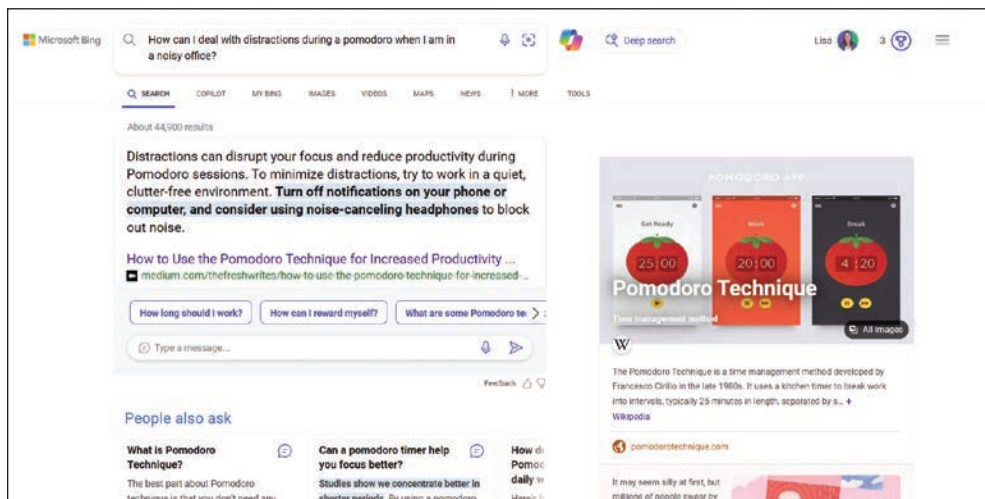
Microsoft Bing

How can I deal with distractions during a pomodoro when I am in a noisy office?

Deep search

Lisa

3

SEARCH COPILOT MY BING IMAGES VIDEOS MAPS NEWS ⋮ MORE TOOLS

About 44,900 results

Distractions can disrupt your focus and reduce productivity during Pomodoro sessions. To minimize distractions, try to work in a quiet, clutter-free environment. **Turn off notifications on your phone or computer, and consider using noise-canceling headphones** to block out noise.

How to Use the Pomodoro Technique for Increased Productivity ...

medium.com/thefreshwrites/how-to-use-the-pomodoro-technique-for-increased-...

How long should I work? How can I reward myself? What are some Pomodoro te

Type a message...

Feedback

People also ask

What is Pomodoro Technique?

The best part about Pomodoro technique is that you don't need any

Can a pomodoro timer help you focus better?

Studies show we concentrate better in shorter periods. By using a pomodoro

How d Pomoc daily w

Here's h

POMODORO APP

Get Ready 25:00

Work 20:00

Break 4:20

Pomodoro Technique

Time management method

All images

W

The Pomodoro Technique is a time management method developed by Francesco Cirillo in the late 1980s. It uses a kitchen timer to break work into intervals, typically 25 minutes in length, separated by s... +

Wikipedia

pomodorotechnique.com

It may seem silly at first, but millions of people swear by